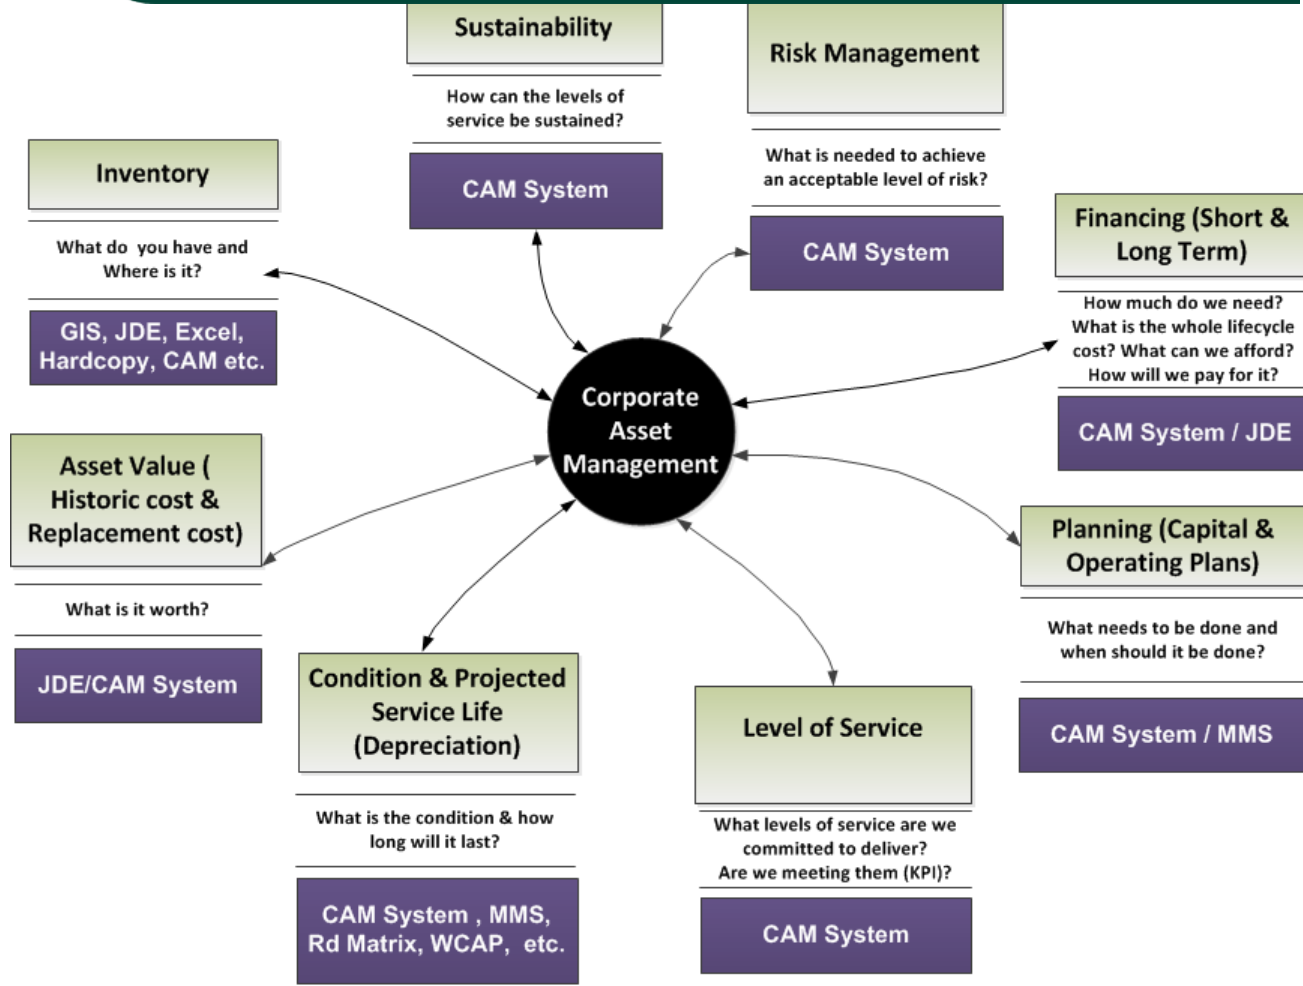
Sustainability

How can the levels of service be sustained?

CAM System

Risk Management

What is needed to achieve an acceptable level of risk?

CAM System

Inventory

What do you have and Where is it?

GIS, JDE, Excel, Hardcopy, CAM etc.

Financing (Short & Long Term)

How much do we need? What is the whole lifecycle cost? What can we afford? How will we pay for it?

CAM System / JDE

Corporate Asset Management

Asset Value ( Historic cost & Replacement cost)

What is it worth?

JDE/CAM System

Planning (Capital & Operating Plans)

What needs to be done and when should it be done?

CAM System / MMS

Condition & Projected Service Life (Depreciation)

What is the condition & how long will it last?

CAM System , MMS, Rd Matrix, WCAP, etc.

Level of Service

What levels of service are we committed to deliver? Are we meeting them (KPI)?

CAM System